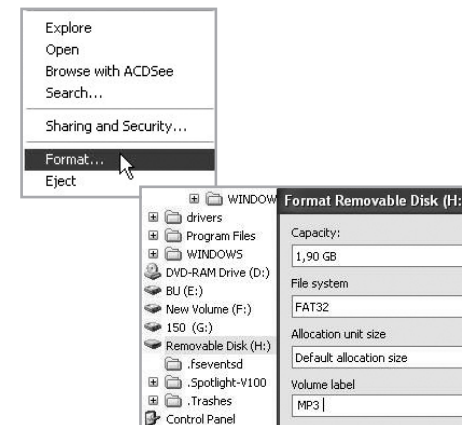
Explore
Open
Browse with ACDSee
Search...
Sharing and Security...
Format...
Eject

WINDOW
drivers
Program Files
WINDOWS
DVD-RAM Drive (D:)
BU (E:)
New Volume (F:)
150 (G:)
Removable Disk (H:)
.fseventsd
.Spotlight-V100
.Trashes
Control Panel

Format Removable Disk (H:
Capacity:
1,90 GB
File system
FAT32
Allocation unit size
Default allocation size
Volume label
MP3